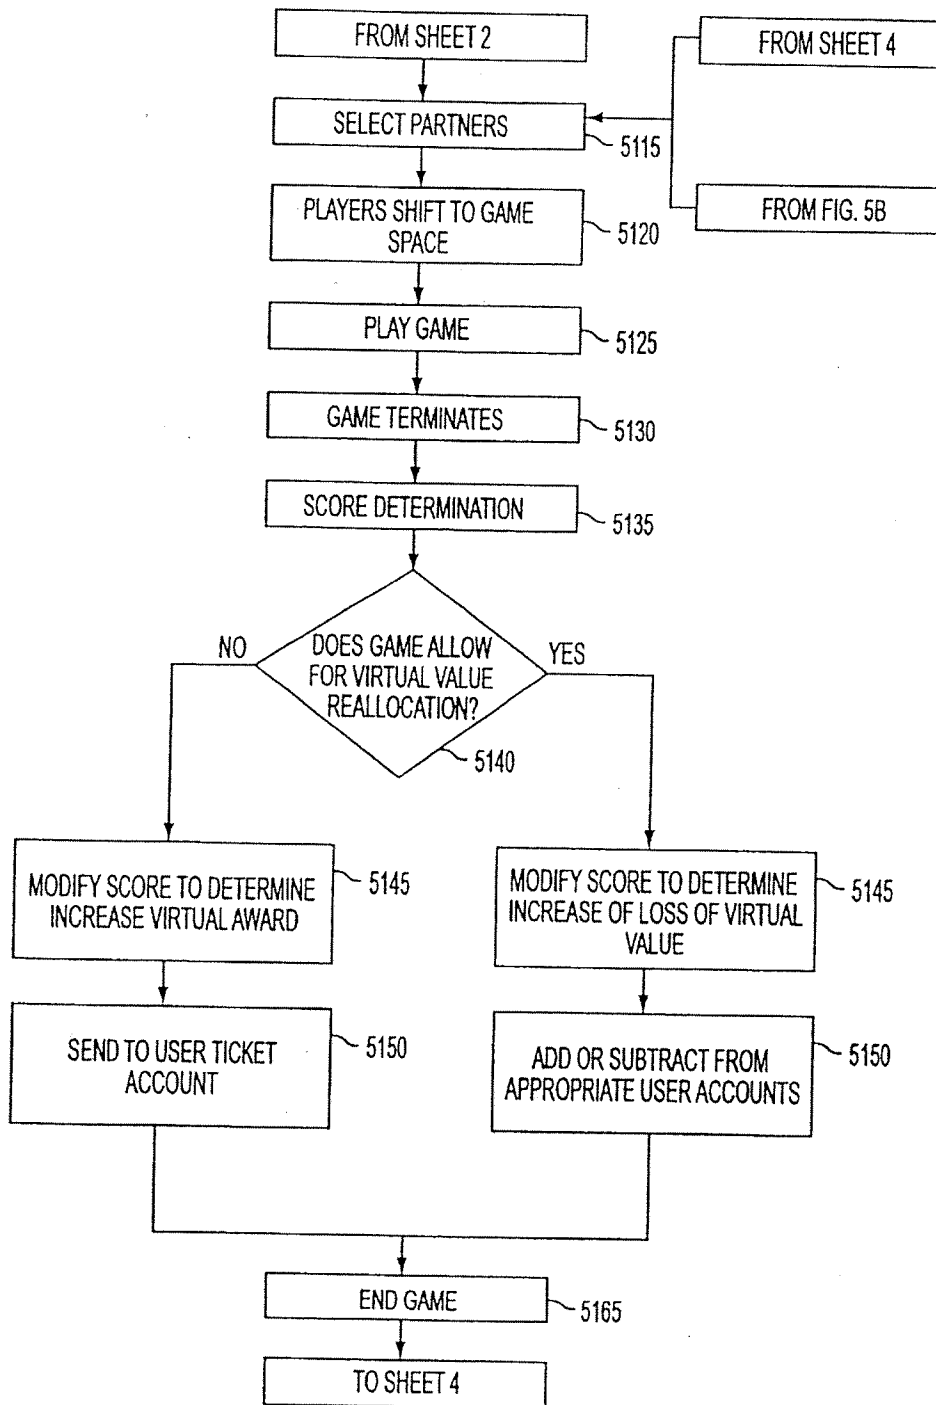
FROM SHEET 2

FROM SHEET 4

SELECT PARTNERS

5115

FROM FIG. 5B

PLAYERS SHIFT TO GAME SPACE

5120

PLAY GAME

5125

GAME TERMINATES

5130

SCORE DETERMINATION

5135

NO

DOES GAME ALLOW FOR VIRTUAL VALUE REALLOCATION?

YES

5140

MODIFY SCORE TO DETERMINE INCREASE VIRTUAL AWARD

5145

MODIFY SCORE TO DETERMINE INCREASE OF LOSS OF VIRTUAL VALUE

5145

SEND TO USER TICKET ACCOUNT

5150

ADD OR SUBTRACT FROM APPROPRIATE USER ACCOUNTS

5150

END GAME

5165

TO SHEET 4